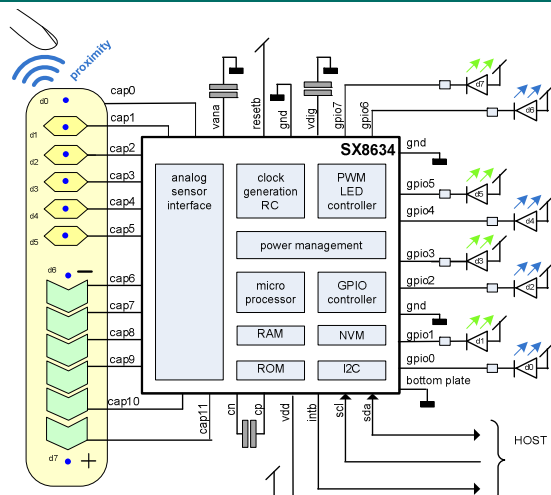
proximity

cap0
d0
d1
cap1
d2
cap2
d3
cap3
d4
cap4
d5
cap5
d6
−
cap6
cap7
cap8
cap9
cap10
d7
+

vana
resetb
gnd
vdig
gpio7
gpio6

SX8634

analog sensor interface
clock generation RC
PWM LED controller
power management
micro processor
GPIO controller
RAM
NVM
ROM
I2C

gnd
gpio5
gpio4
gpio3
gpio2
gnd
gpio1
gpio0
bottom plate

d7
d6
d5
d4
d3
d2
d1
d0

cap11
cn
cp
vdd
intb
scl
sda

HOST